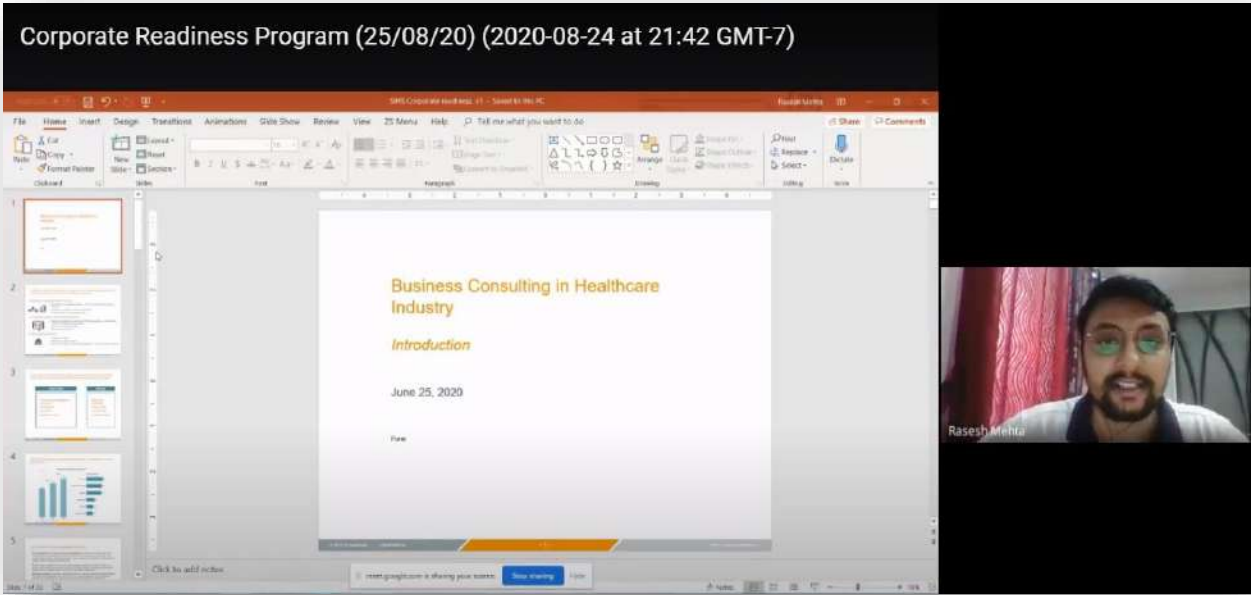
Corporate Readiness Program (25/08/20) (2020-08-24 at 21:42 GMT-7)

SMS Corporate readiness v1 - Saved to this PC

File Home Insert Design Transitions Animations Slide Show Review View Z5 Menu Help Tell me what you want to do

Share Comments

Paste Cut Copy Format Painter Clipboard

New Slide Layout Reset Section Slides

Font

Paragraph

Drawing

Arrange

Find Replace Select Editing

Dictate Voice

1

2

3

4

5

Business Consulting in Healthcare Industry

Introduction

June 25, 2020

Pune

Click to add notes

meet.google.com is sharing your screen. Stop sharing Hide

Notes

Rasesh Mehta